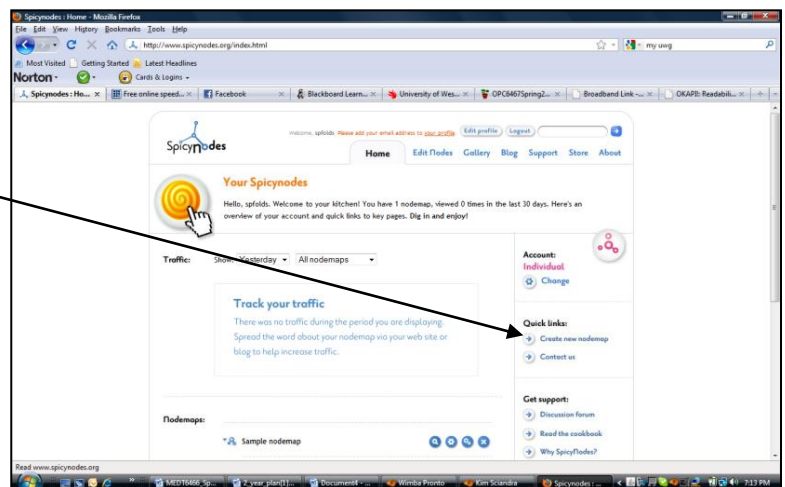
Spicynodes : Home - Mozilla Firefox

File Edit View History Bookmarks Tools Help

http://www.spicynodes.org/index.html

my uwg

Most Visited Getting Started Latest Headlines

Norton - Cards & Logins -

Spicynodes : Ho... | Free online speed... | Facebook | Blackboard Learn... | University of Wes... | OPC84675pring2... | Broadband Link -... | OKAPI!: Readabili...

Spicynodes

Welcome, spfolds. Please add your email address to your profile. Edit profile Logout

Home Edit Nodes Gallery Blog Support Store About

Your Spicynodes

Hello, spfolds. Welcome to your kitchen! You have 1 nodemap, viewed 0 times in the last 30 days. Here's an overview of your account and quick links to key pages. Dig in and enjoy!

Traffic: Show: Yesterday All nodemaps

Track your traffic

There was no traffic during the period you are displaying. Spread the word about your nodemap via your web site or blog to help increase traffic.

Account: Individual

Change

Quick links:

Create new nodemap

Contact us

Get support:

Discussion forum

Read the cookbook

Why SpicyNodes?

Nodemaps:

Sample nodemap

Read www.spicynodes.org

MEDT6466_Sp... | 2_year_plan[1]... | Document4 - ... | Wimba Pronto | Kim Sciandra | Spicynodes : ...

7:13 PM